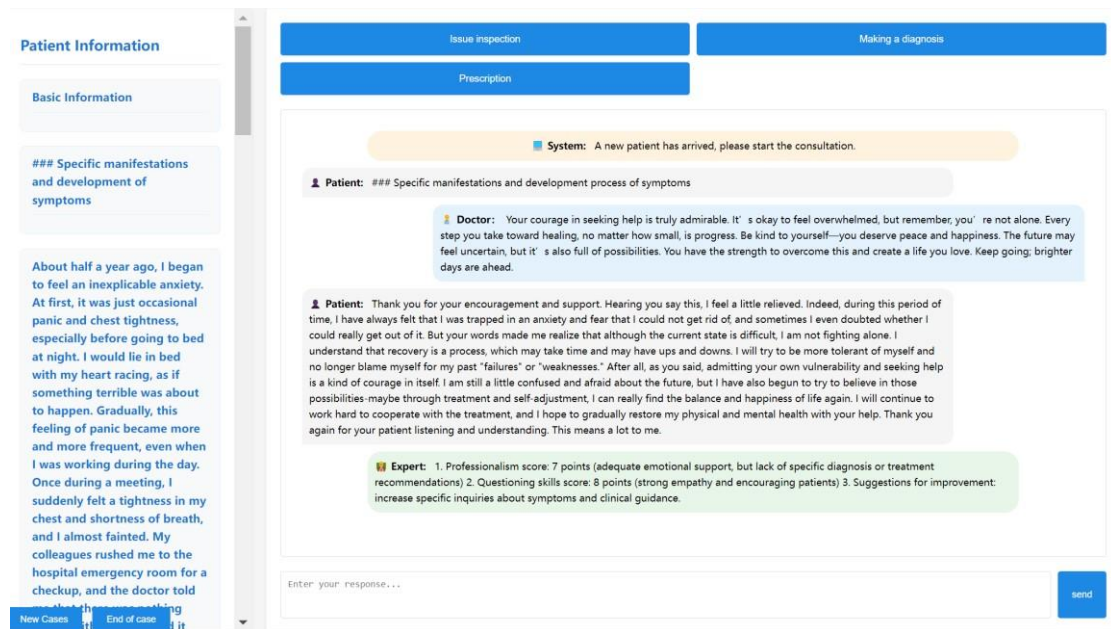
Patient Information

Basic Information

### Specific manifestations and development of symptoms

About half a year ago, I began to feel an inexplicable anxiety. At first, it was just occasional panic and chest tightness, especially before going to bed at night. I would lie in bed with my heart racing, as if something terrible was about to happen. Gradually, this feeling of panic became more and more frequent, even when I was working during the day. Once during a meeting, I suddenly felt a tightness in my chest and shortness of breath, and I almost fainted. My colleagues rushed me to the hospital emergency room for a checkup, and the doctor told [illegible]

New Cases End of case

Issue inspection
Making a diagnosis
Prescription

System: A new patient has arrived, please start the consultation.

Patient: ### Specific manifestations and development process of symptoms

Doctor: Your courage in seeking help is truly admirable. It’s okay to feel overwhelmed, but remember, you’re not alone. Every step you take toward healing, no matter how small, is progress. Be kind to yourself—you deserve peace and happiness. The future may feel uncertain, but it’s also full of possibilities. You have the strength to overcome this and create a life you love. Keep going; brighter days are ahead.

Patient: Thank you for your encouragement and support. Hearing you say this, I feel a little relieved. Indeed, during this period of time, I have always felt that I was trapped in an anxiety and fear that I could not get rid of, and sometimes I even doubted whether I could really get out of it. But your words made me realize that although the current state is difficult, I am not fighting alone. I understand that recovery is a process, which may take time and may have ups and downs. I will try to be more tolerant of myself and no longer blame myself for my past "failures" or "weaknesses." After all, as you said, admitting your own vulnerability and seeking help is a kind of courage in itself. I am still a little confused and afraid about the future, but I have also begun to try to believe in those possibilities-maybe through treatment and self-adjustment, I can really find the balance and happiness of life again. I will continue to work hard to cooperate with the treatment, and I hope to gradually restore my physical and mental health with your help. Thank you again for your patient listening and understanding. This means a lot to me.

Expert: 1. Professionalism score: 7 points (adequate emotional support, but lack of specific diagnosis or treatment recommendations) 2. Questioning skills score: 8 points (strong empathy and encouraging patients) 3. Suggestions for improvement: increase specific inquiries about symptoms and clinical guidance.

Enter your response...

send